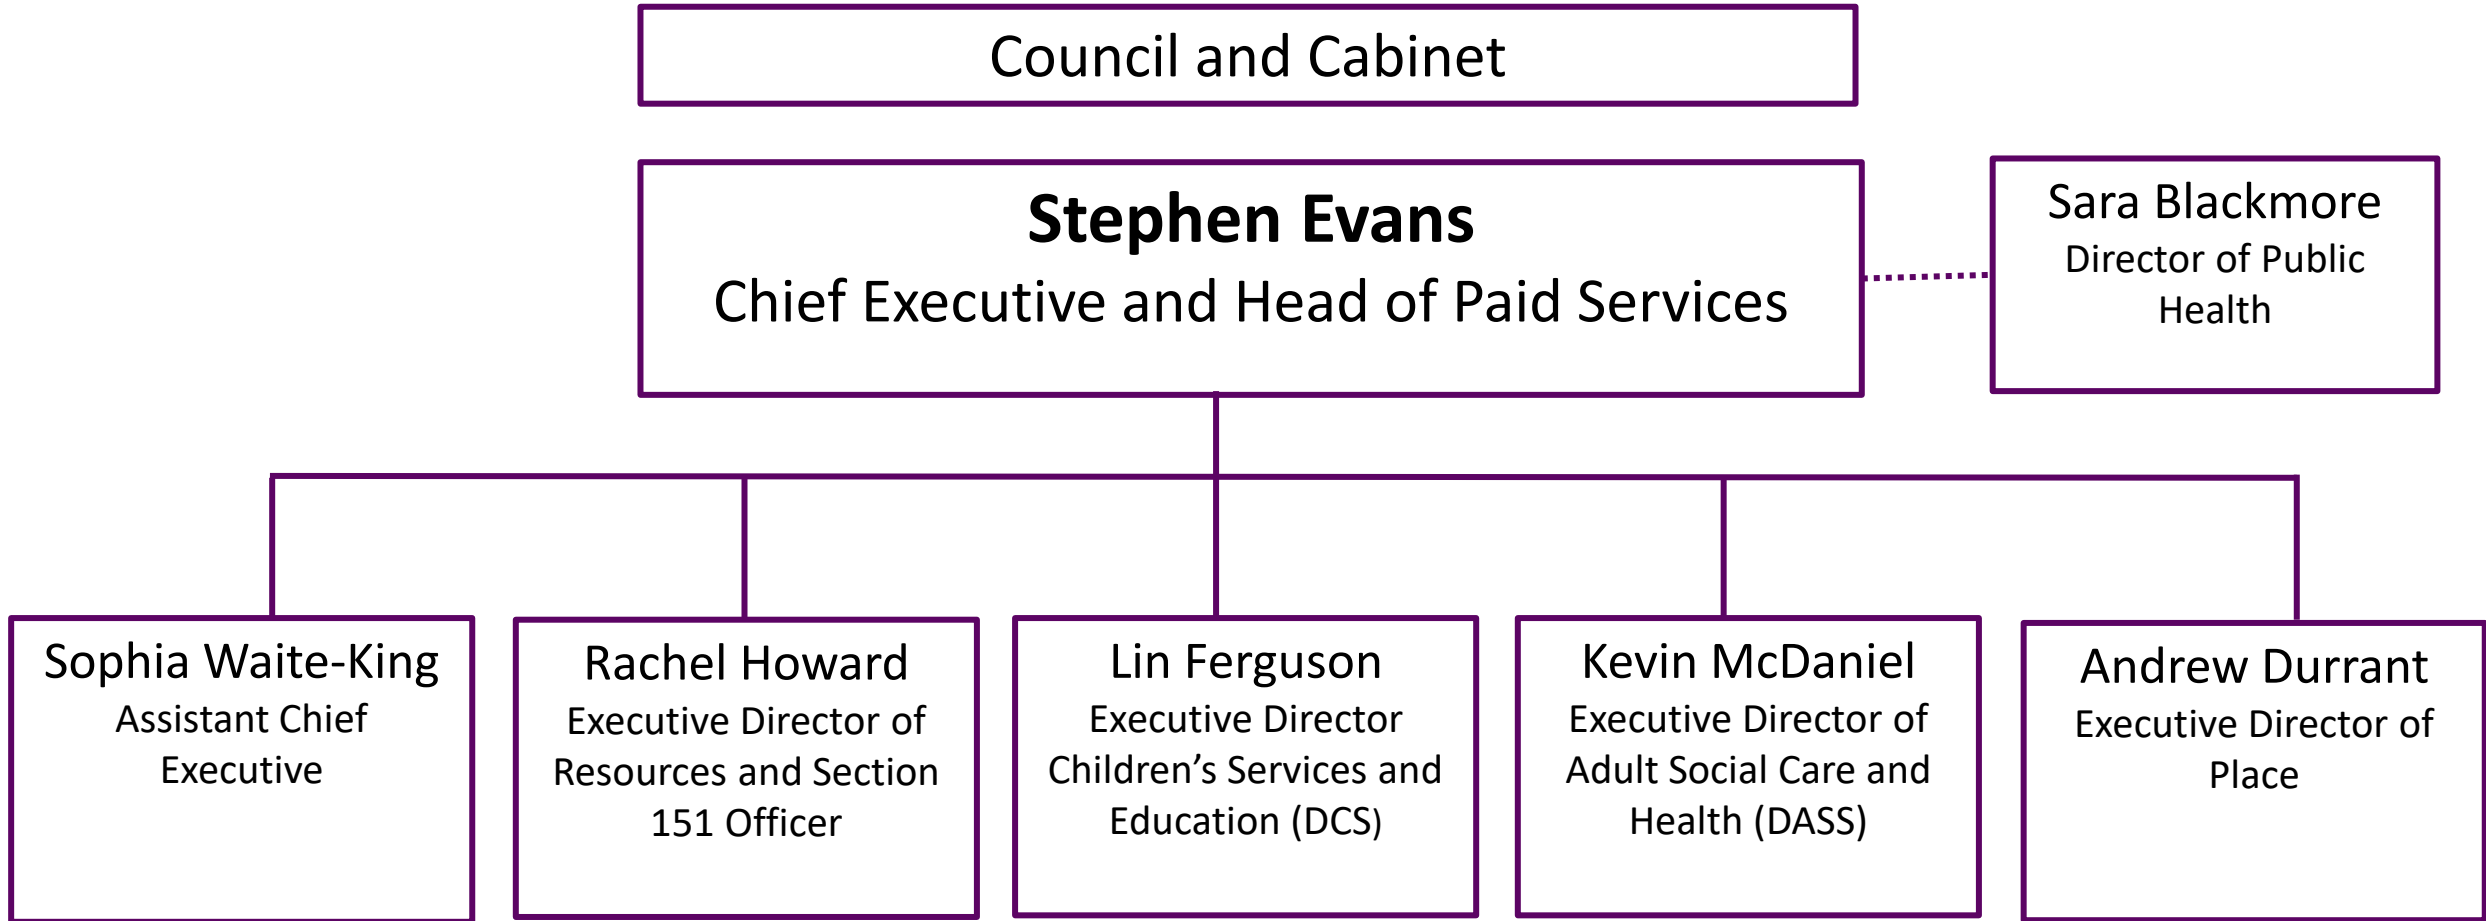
Council and Cabinet

**Stephen Evans**
Chief Executive and Head of Paid Services

Sara Blackmore
Director of Public Health

Sophia Waite-King
Assistant Chief Executive

Rachel Howard
Executive Director of Resources and Section 151 Officer

Lin Ferguson
Executive Director Children's Services and Education (DCS)

Kevin McDaniel
Executive Director of Adult Social Care and Health (DASS)

Andrew Durrant
Executive Director of Place